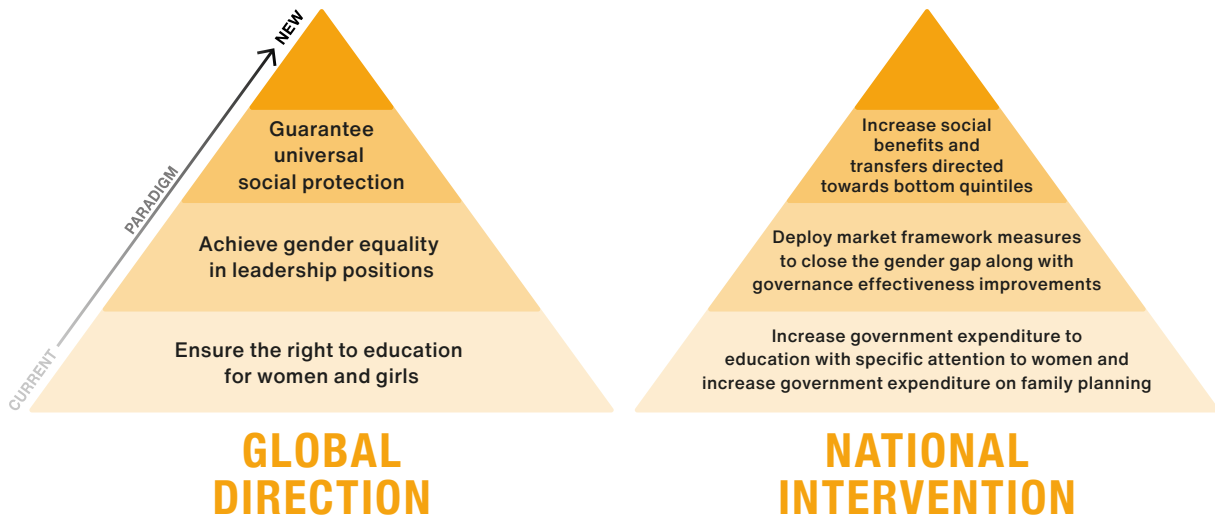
CURRENT
PARADIGM
NEW

Guarantee universal social protection

Achieve gender equality in leadership positions

Ensure the right to education for women and girls

GLOBAL DIRECTION

Increase social benefits and transfers directed towards bottom quintiles

Deploy market framework measures to close the gender gap along with governance effectiveness improvements

Increase government expenditure to education with specific attention to women and increase government expenditure on family planning

NATIONAL INTERVENTION